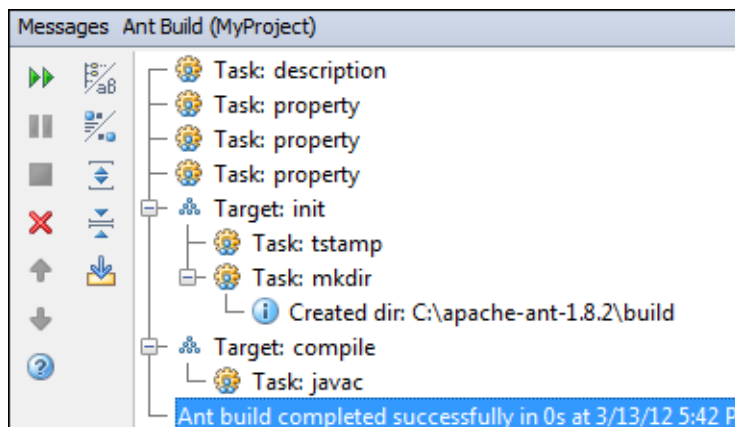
Messages Ant Build (MyProject)

Task: description
Task: property
Task: property
Task: property
Target: init
Task: tstamp
Task: mkdir
Created dir: C:\apache-ant-1.8.2\build
Target: compile
Task: javac
Ant build completed successfully in 0s at 3/13/12 5:42 P